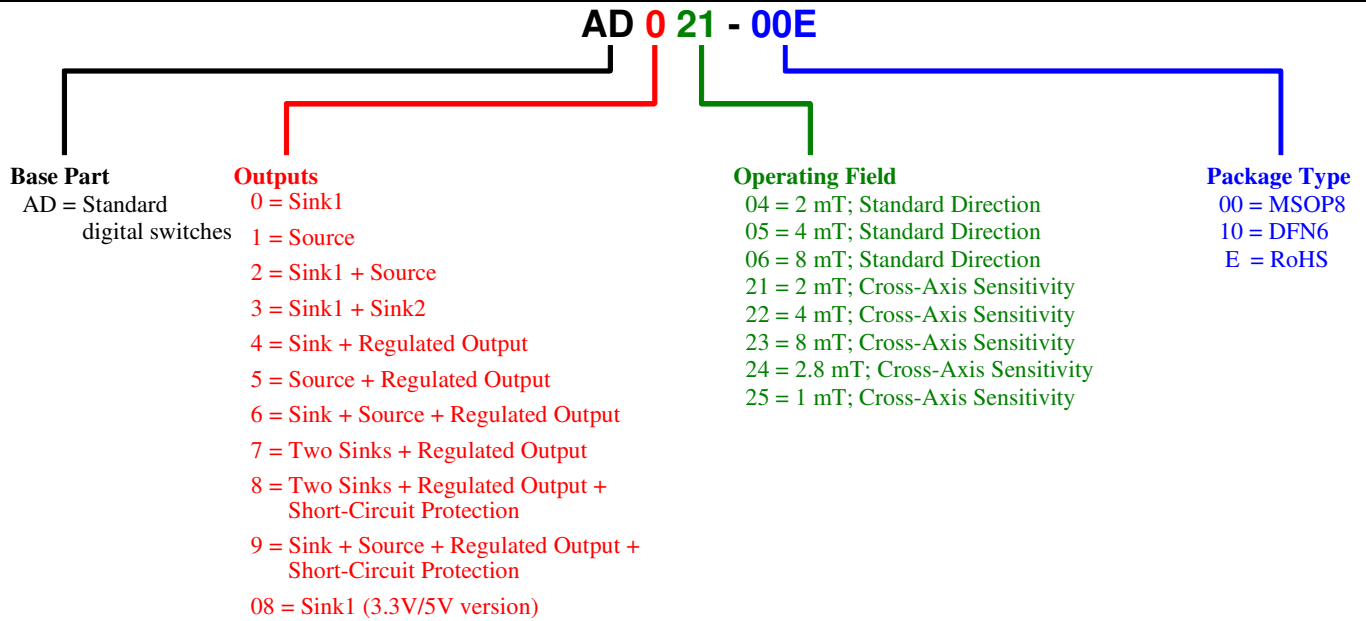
AD 0 21 - 00E

Base Part
AD = Standard digital switches

Outputs
0 = Sink1
1 = Source
2 = Sink1 + Source
3 = Sink1 + Sink2
4 = Sink + Regulated Output
5 = Source + Regulated Output
6 = Sink + Source + Regulated Output
7 = Two Sinks + Regulated Output
8 = Two Sinks + Regulated Output + Short-Circuit Protection
9 = Sink + Source + Regulated Output + Short-Circuit Protection
08 = Sink1 (3.3V/5V version)

Operating Field
04 = 2 mT; Standard Direction
05 = 4 mT; Standard Direction
06 = 8 mT; Standard Direction
21 = 2 mT; Cross-Axis Sensitivity
22 = 4 mT; Cross-Axis Sensitivity
23 = 8 mT; Cross-Axis Sensitivity
24 = 2.8 mT; Cross-Axis Sensitivity
25 = 1 mT; Cross-Axis Sensitivity

Package Type
00 = MSOP8
10 = DFN6
E = RoHS